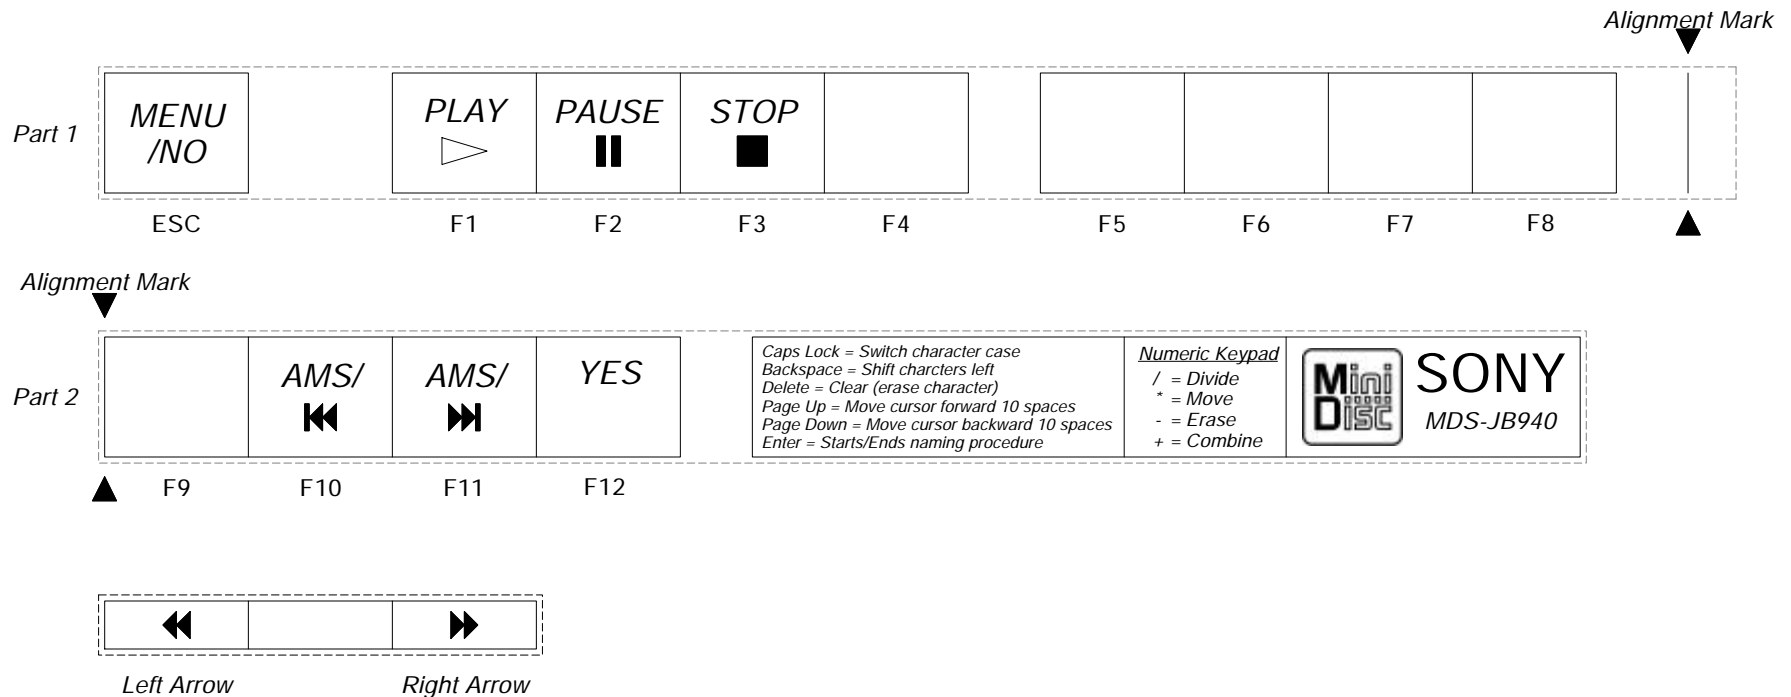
Alignment Mark

Part 1

| MENU /NO | | PLAY ▷ | PAUSE ❚❚ | STOP ■ | | | | | |
|---|---|---|---|---|---|---|---|---|---|
| ESC | | F1 | F2 | F3 | F4 | F5 | F6 | F7 | F8 |

Alignment Mark

Part 2

| | AMS/ ⏮ | AMS/ ⏭ | YES |
|---|---|---|---|
| F9 | F10 | F11 | F12 |

Caps Lock = Switch character case
Backspace = Shift charcters left
Delete = Clear (erase character)
Page Up = Move cursor forward 10 spaces
Page Down = Move cursor backward 10 spaces
Enter = Starts/Ends naming procedure

Numeric Keypad
/ = Divide
* = Move
- = Erase
+ = Combine

Mini Disc
SONY
MDS-JB940

| ⏪ | | ⏩ |
|---|---|---|

Left Arrow

Right Arrow